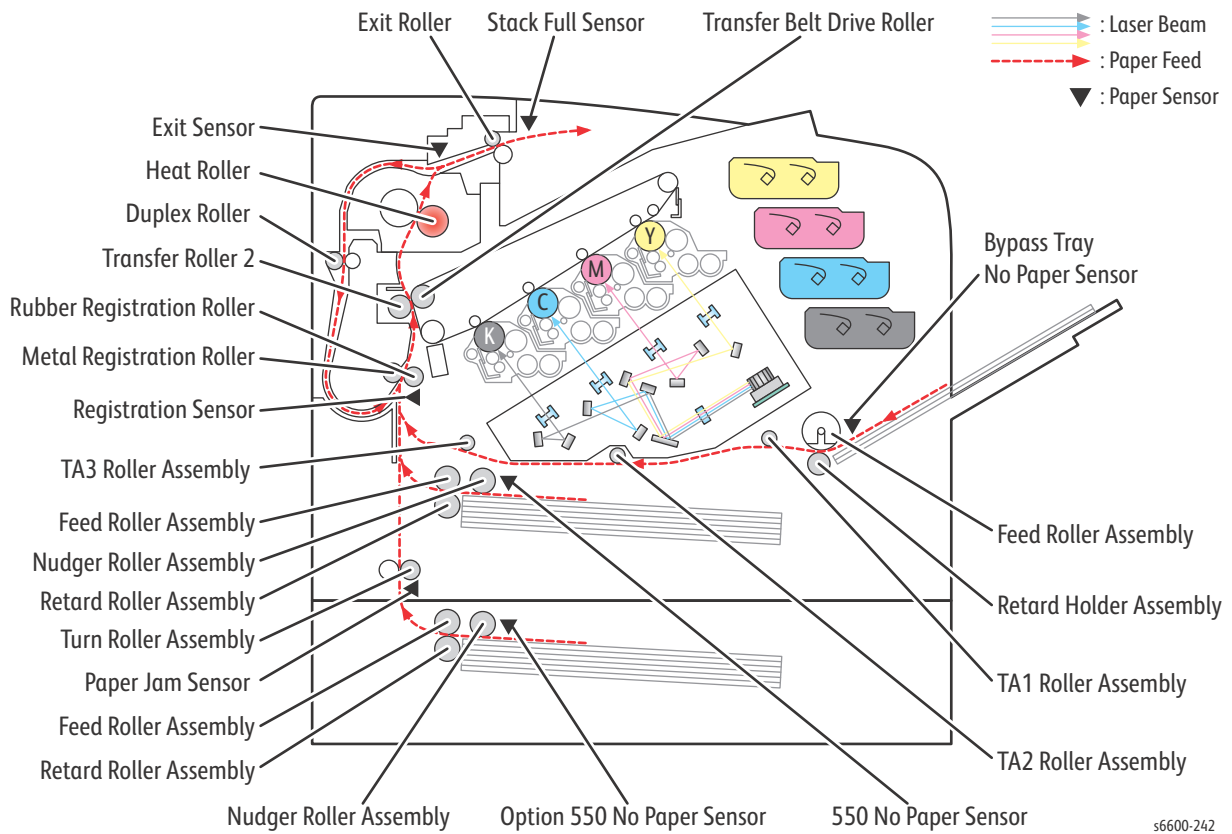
Exit Roller
Stack Full Sensor
Transfer Belt Drive Roller
: Laser Beam
: Paper Feed
: Paper Sensor
Exit Sensor
Heat Roller
Duplex Roller
Transfer Roller 2
Rubber Registration Roller
Metal Registration Roller
Registration Sensor
TA3 Roller Assembly
Feed Roller Assembly
Nudger Roller Assembly
Retard Roller Assembly
Turn Roller Assembly
Paper Jam Sensor
Feed Roller Assembly
Retard Roller Assembly
Nudger Roller Assembly
Option 550 No Paper Sensor
550 No Paper Sensor
Y
M
C
K
Bypass Tray
No Paper Sensor
Feed Roller Assembly
Retard Holder Assembly
TA1 Roller Assembly
TA2 Roller Assembly
s6600-242